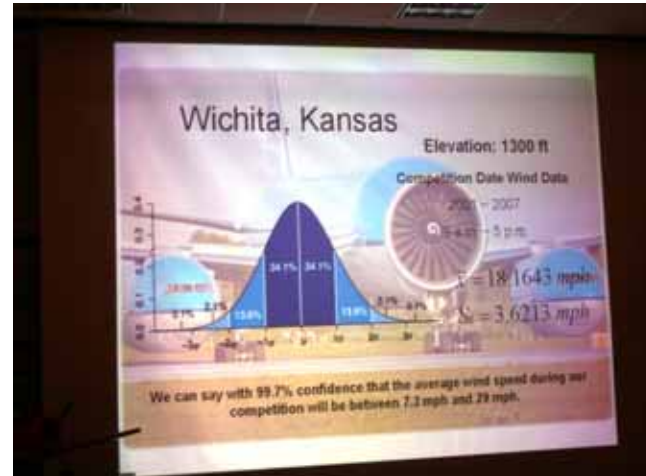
Wichita, Kansas

Elevation: 1300 ft

Competition Date Wind Data

2001 – 2007

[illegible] – 5 p.m.

$\bar{x} = 18.1643\ mph$

$S_x = 3.6213\ mph$

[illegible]

0.1% 2.1% 13.6% 34.1% 34.1% 13.6% 2.1% 0.1%

$-3\sigma$ $-2\sigma$ $-1\sigma$ $\mu$ $1\sigma$ $2\sigma$ $3\sigma$

We can say with 99.7% confidence that the average wind speed during our competition will be between 7.3 mph and 29 mph.